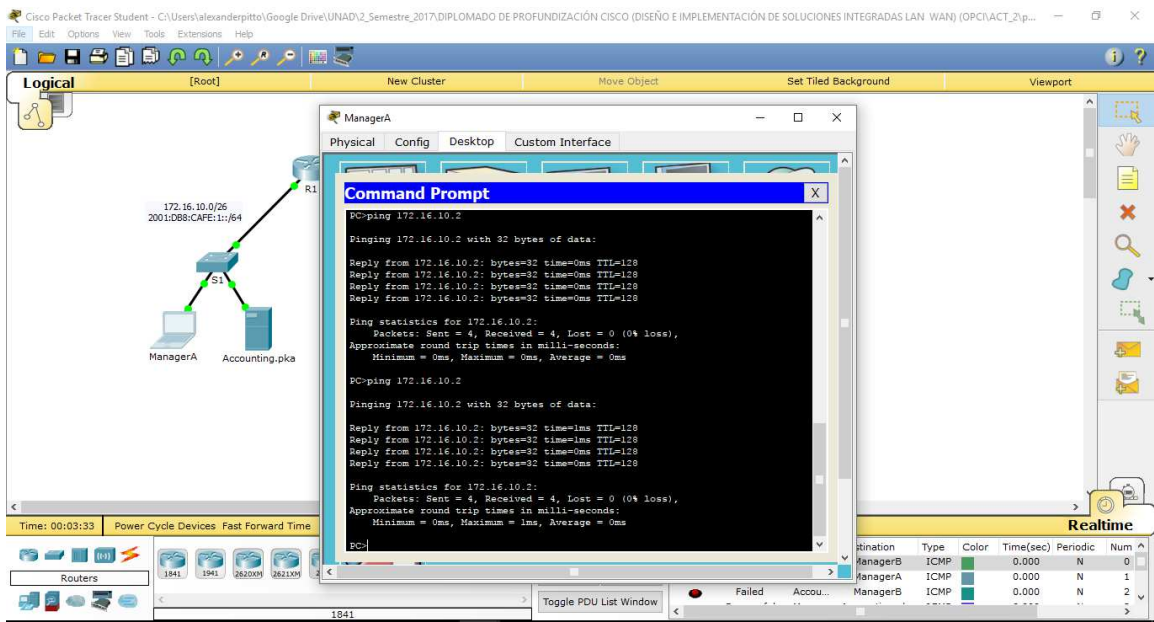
Cisco Packet Tracer Student - C:\Users\alexanderpitto\Google Drive\UNAD\2_Semestre_2017\DIPLOMADO DE PROFUNDIZACIÓN CISCO (DISEÑO E IMPLEMENTACIÓN DE SOLUCIONES INTEGRADAS LAN WAN) (OPCI\ACT_2\p...

File Edit Options View Tools Extensions Help

Logical [Root] New Cluster Move Object Set Tiled Background Viewport

172.16.10.0/26
2001:DB8:CAFE:1::/64

R1

S1

ManagerA Accounting.pka

ManagerA

Physical Config Desktop Custom Interface

Command Prompt X

PC>ping 172.16.10.2

Pinging 172.16.10.2 with 32 bytes of data:

Reply from 172.16.10.2: bytes=32 time=0ms TTL=128
Reply from 172.16.10.2: bytes=32 time=0ms TTL=128
Reply from 172.16.10.2: bytes=32 time=0ms TTL=128
Reply from 172.16.10.2: bytes=32 time=0ms TTL=128

Ping statistics for 172.16.10.2:
Packets: Sent = 4, Received = 4, Lost = 0 (0% loss),
Approximate round trip times in milli-seconds:
Minimum = 0ms, Maximum = 0ms, Average = 0ms

PC>ping 172.16.10.2

Pinging 172.16.10.2 with 32 bytes of data:

Reply from 172.16.10.2: bytes=32 time=1ms TTL=128
Reply from 172.16.10.2: bytes=32 time=0ms TTL=128
Reply from 172.16.10.2: bytes=32 time=0ms TTL=128
Reply from 172.16.10.2: bytes=32 time=0ms TTL=128

Ping statistics for 172.16.10.2:
Packets: Sent = 4, Received = 4, Lost = 0 (0% loss),
Approximate round trip times in milli-seconds:
Minimum = 0ms, Maximum = 1ms, Average = 0ms

PC>

Time: 00:03:33 Power Cycle Devices Fast Forward Time

Realtime

Routers

1841 1941 2620XM 2621XM

1841

Toggle PDU List Window

Failed Accou... ManagerB ICMP 0.000 N 2

| stination | Type | Color | Time(sec) | Periodic | Num |
|---|---|---|---|---|---|
| ManagerB | ICMP | | 0.000 | N | 0 |
| ManagerA | ICMP | | 0.000 | N | 1 |
| ManagerB | ICMP | | 0.000 | N | 2 |